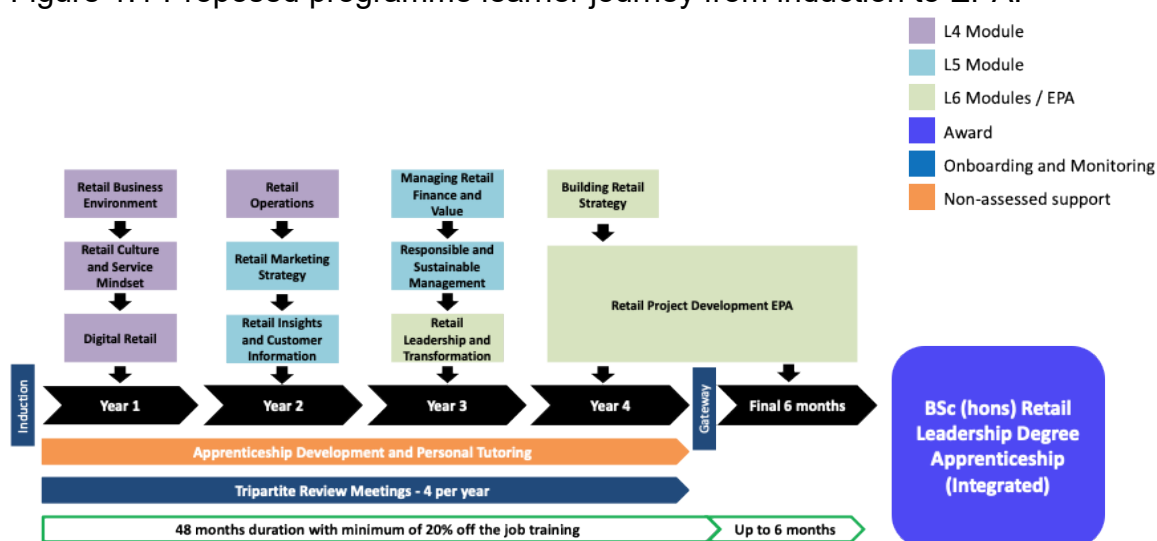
Figure 1.1 Proposed programme learner journey from induction to EPA.

L4 Module
L5 Module
L6 Modules / EPA
Award
Onboarding and Monitoring
Non-assessed support

Retail Business Environment
Retail Culture and Service Mindset
Digital Retail

Retail Operations
Retail Marketing Strategy
Retail Insights and Customer Information

Managing Retail Finance and Value
Responsible and Sustainable Management
Retail Leadership and Transformation

Building Retail Strategy
Retail Project Development EPA

Induction
Year 1
Year 2
Year 3
Year 4
Gateway
Final 6 months

BSc (hons) Retail Leadership Degree Apprenticeship (Integrated)

Apprenticeship Development and Personal Tutoring
Tripartite Review Meetings - 4 per year
48 months duration with minimum of 20% off the job training
Up to 6 months